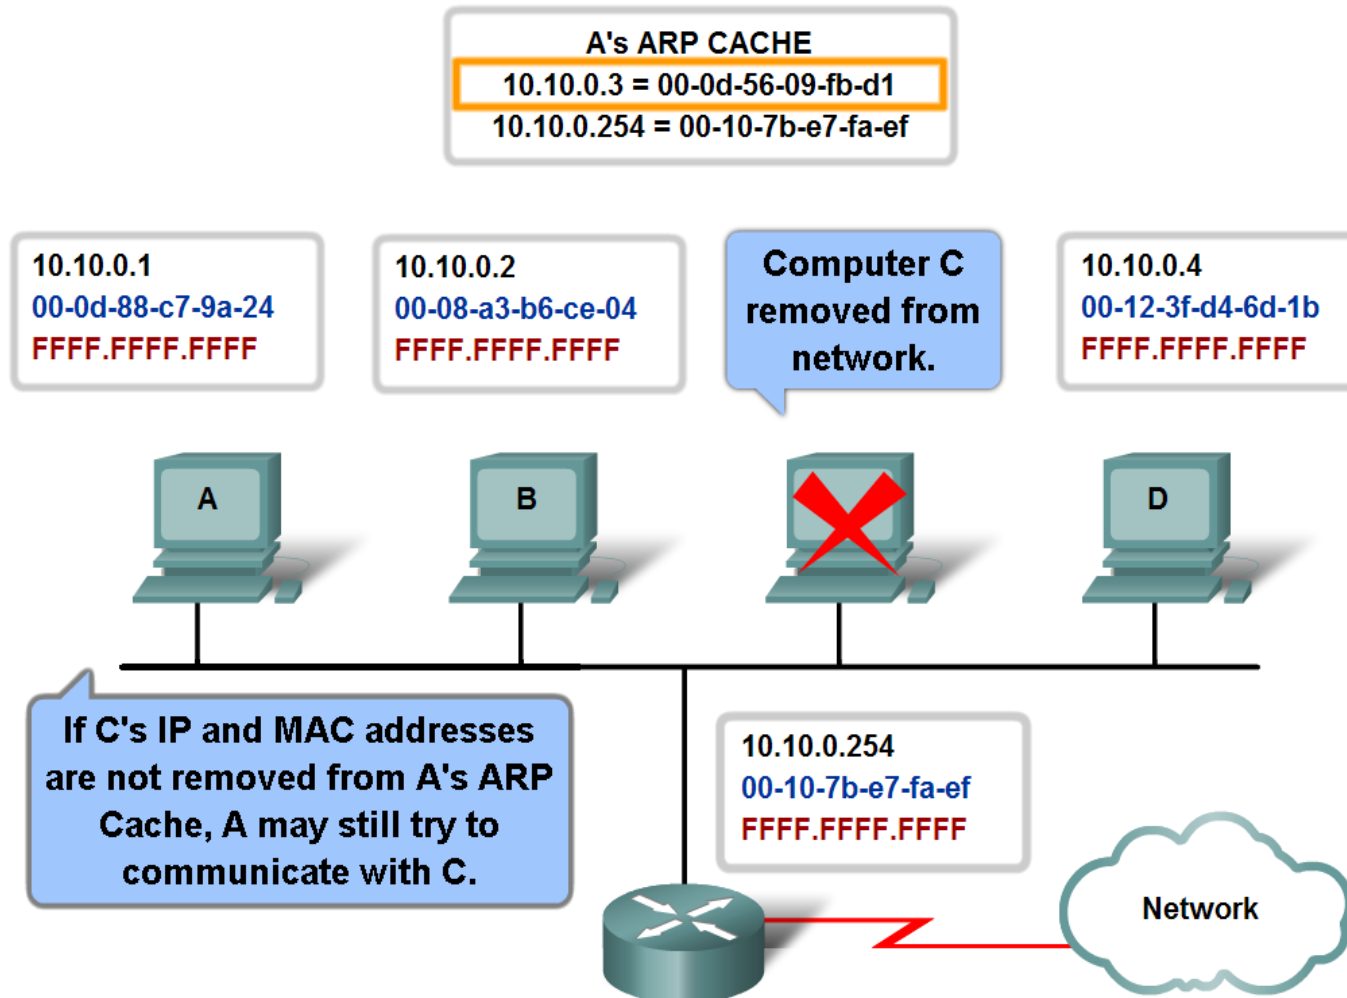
A's ARP CACHE
10.10.0.3 = 00-0d-56-09-fb-d1
10.10.0.254 = 00-10-7b-e7-fa-ef

10.10.0.1
00-0d-88-c7-9a-24
FFFF.FFFF.FFFF

10.10.0.2
00-08-a3-b6-ce-04
FFFF.FFFF.FFFF

Computer C removed from network.

10.10.0.4
00-12-3f-d4-6d-1b
FFFF.FFFF.FFFF

A

B

D

If C's IP and MAC addresses are not removed from A's ARP Cache, A may still try to communicate with C.

10.10.0.254
00-10-7b-e7-fa-ef
FFFF.FFFF.FFFF

Network